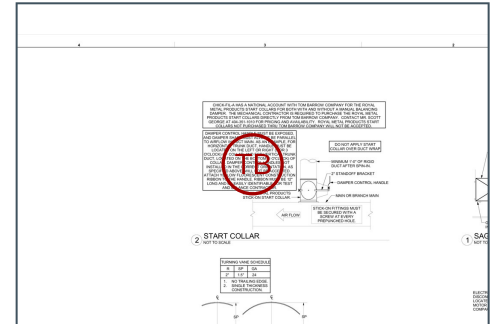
4

3

2

CHICK-FIL-A HAS A NATIONAL ACCOUNT WITH TOM BARROW COMPANY FOR THE ROYAL METAL PRODUCTS START COLLARS FOR BOTH WITH AND WITHOUT A MANUAL BALANCING DAMPER. THE MECHANICAL CONTRACTOR IS REQUIRED TO PURCHASE THE ROYAL METAL PRODUCTS START COLLARS DIRECTLY FROM TOM BARROW COMPANY. CONTACT MR. SCOTT GEORGE AT 404-351-XXXX FOR PRICING AND AVAILABILITY. ROYAL METAL PRODUCTS START COLLARS NOT PURCHASED THRU TOM BARROW COMPANY WILL NOT BE ACCEPTED.

DAMPER CONTROL HANDLE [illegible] AND DAMPER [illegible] PARALLEL TO AMPLIFY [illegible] DUCT MAIN. AS APPLICABLE, FOR HORIZONTAL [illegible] DUCT, HANDLE MUST BE LOCATED ON THE LEFT OR RIGHT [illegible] DUCT, LOCATED ON THE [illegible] COLLAR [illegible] INSTALL ON THE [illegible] SPECIFIED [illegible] ATTACH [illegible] RIBBON TO THE HANDLE. RIBBON MUST BE 12" LONG AND BE EASILY IDENTIFIABLE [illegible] AND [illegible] CONTROL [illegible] PRODUCTS STICK-ON START COLLAR

DO NOT APPLY START COLLAR OVER DUCT WRAP

MINIMUM 1" OF RIGID DUCT AFTER SPIN-IN.

2" STANDOFF BRACKET

DAMPER CONTROL HANDLE

MAIN OR BRANCH MAIN

STICK-ON FITTINGS MUST BE SECURED WITH A SCREW AT EVERY PREPUNCHED HOLE

AIR FLOW

B

2 START COLLAR
NOT TO SCALE

1 SAG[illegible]
NOT TO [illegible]

| TURNING VANE SCHEDULE | | |
|---|---|---|
| R | SP | GA |
| 2" | 1.5" | 24 |

1. NO TRAILING EDGE.
2. SINGLE THICKNESS CONSTRUCTION.

SP

SP

ELECTR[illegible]
DISCON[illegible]
LOCATE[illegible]
MOTOR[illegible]
COMPAR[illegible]